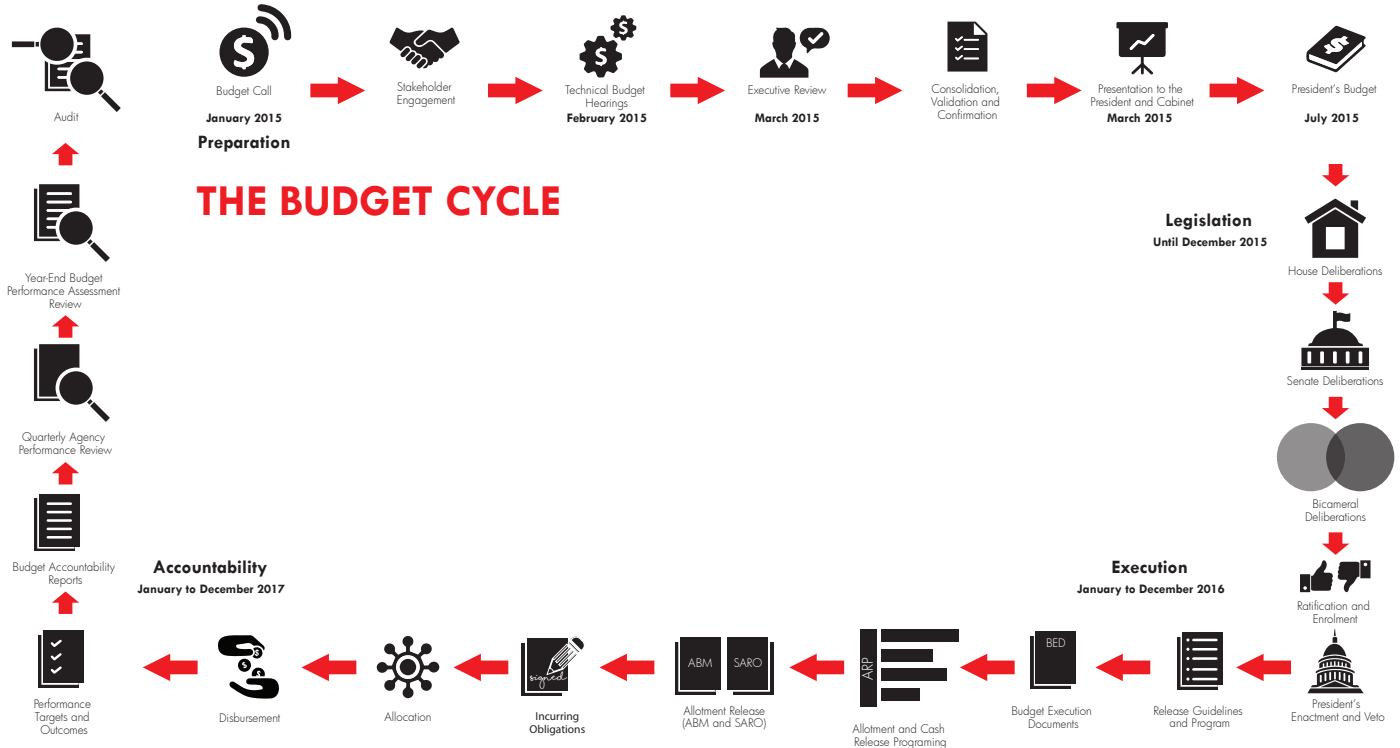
Audit

Budget Call
January 2015
Preparation

Stakeholder Engagement

Technical Budget Hearings
February 2015

Executive Review
March 2015

Consolidation, Validation and Confirmation

Presentation to the President and Cabinet
March 2015

President's Budget
July 2015

THE BUDGET CYCLE

Legislation
Until December 2015

House Deliberations

Senate Deliberations

Bicameral Deliberations

Ratification and Enrolment

President's Enactment and Veto

Execution
January to December 2016

Release Guidelines and Program

BED
Budget Execution Documents

ARP
Allotment and Cash Release Programing

ABM SARO
Allotment Release (ABM and SARO)

signed
Incurring Obligations

Allocation

Disbursement

Accountability
January to December 2017

Performance Targets and Outcomes

Budget Accountability Reports

Quarterly Agency Performance Review

Year-End Budget Performance Assessment Review